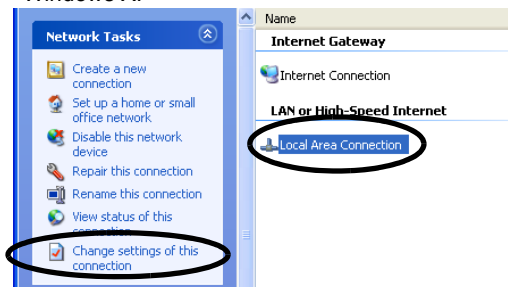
Windows XP

Network Tasks

Create a new connection

Set up a home or small office network

Disable this network device

Repair this connection

Rename this connection

View status of this connection

Change settings of this connection

Name

Internet Gateway

Internet Connection

LAN or High-Speed Internet

Local Area Connection